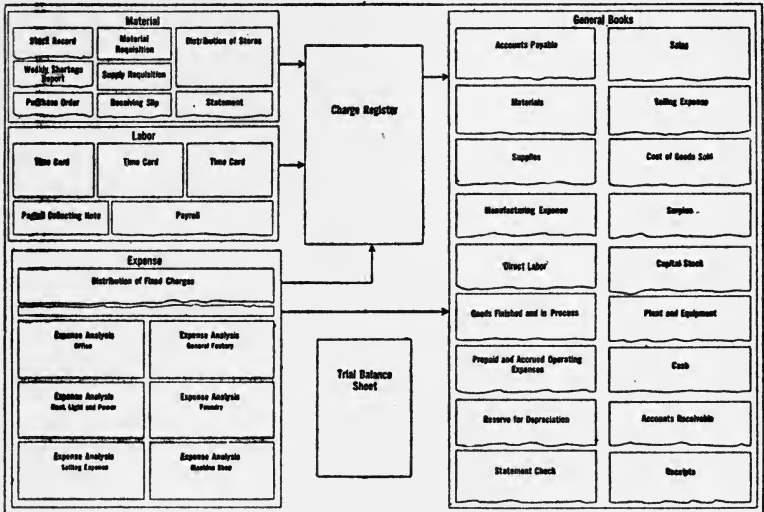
Material

Stock Record

Material Requisition

Distribution of Stores

Weekly Shortage Report

Supply Requisition

Purchase Order

Receiving Slip

Statement

Labor

Time Card

Time Card

Time Card

Payroll Collecting Note

Payroll

Expense

Distribution of Fixed Charges

Expense Analysis Office

Expense Analysis General Factory

Expense Analysis Heat, Light and Power

Expense Analysis Foundry

Expense Analysis Selling Expense

Expense Analysis Machine Shop

Charge Register

Trial Balance Sheet

General Books

Accounts Payable

Sales

Materials

Selling Expense

Supplies

Cost of Goods Sold

Manufacturing Expense

Surplus

Direct Labor

Capital Stock

Goods Finished and in Process

Plant and Equipment

Prepaid and Accrued Operating Expenses

Cash

Reserve for Depreciation

Accounts Receivable

Statement Check

Receipts